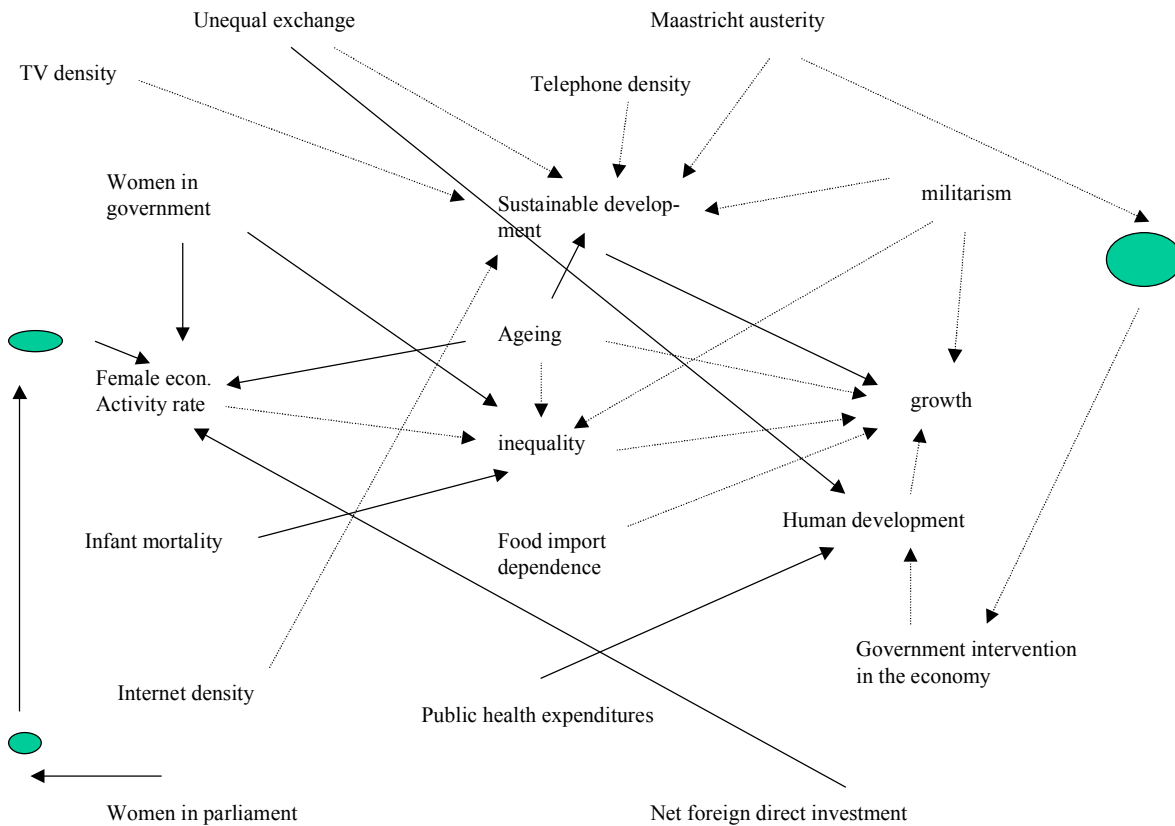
Unequal exchange

Maastricht austerity

TV density

Telephone density

Women in government

Sustainable development

militarism

Ageing

Female econ. Activity rate

growth

inequality

Human development

Infant mortality

Food import dependence

Government intervention in the economy

Internet density

Public health expenditures

Women in parliament

Net foreign direct investment